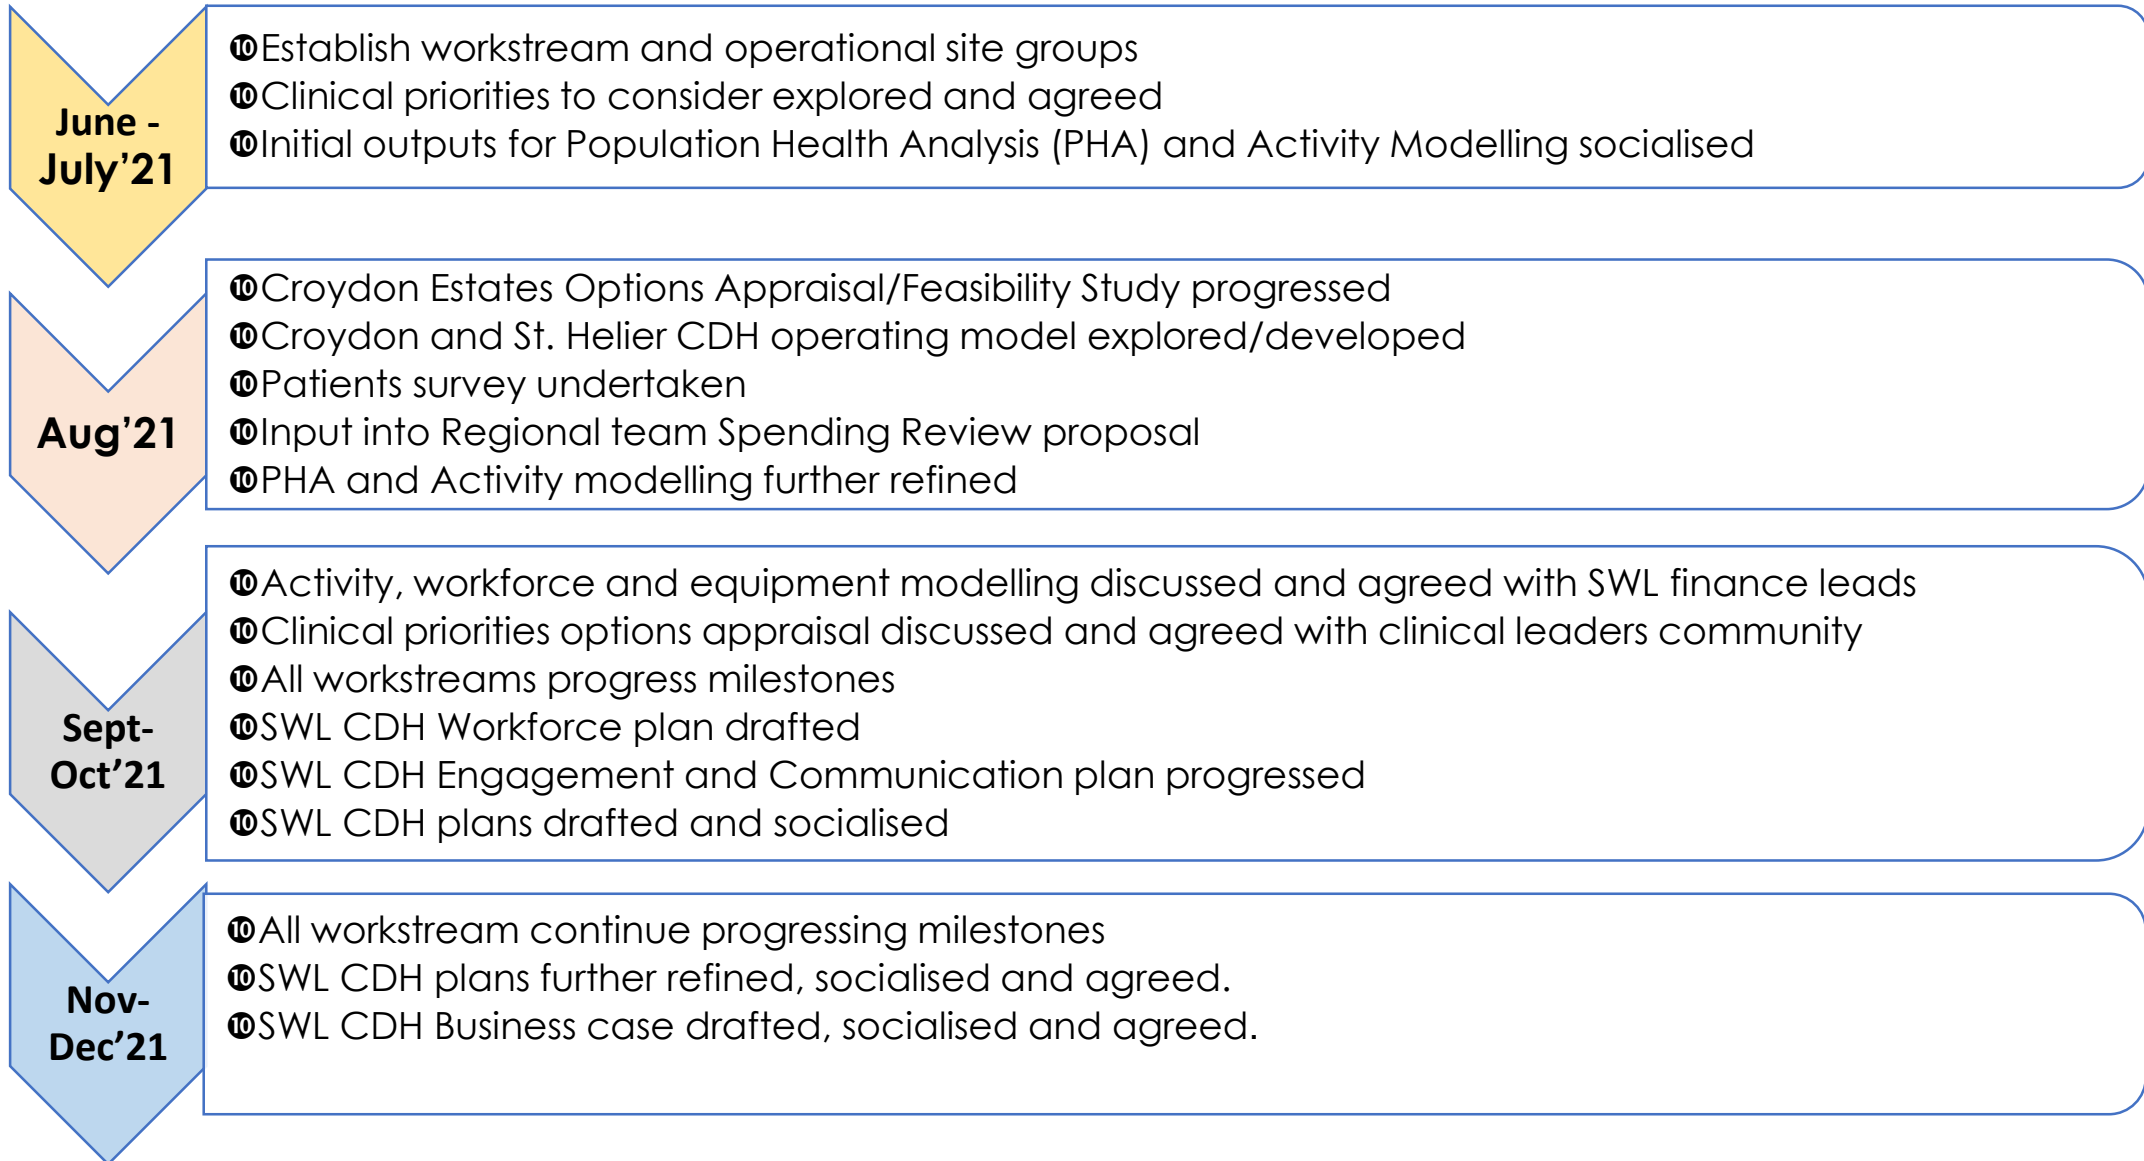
June - July’21

❿Establish workstream and operational site groups
❿Clinical priorities to consider explored and agreed
❿Initial outputs for Population Health Analysis (PHA) and Activity Modelling socialised

Aug’21

❿Croydon Estates Options Appraisal/Feasibility Study progressed
❿Croydon and St. Helier CDH operating model explored/developed
❿Patients survey undertaken
❿Input into Regional team Spending Review proposal
❿PHA and Activity modelling further refined

Sept-Oct’21

❿Activity, workforce and equipment modelling discussed and agreed with SWL finance leads
❿Clinical priorities options appraisal discussed and agreed with clinical leaders community
❿All workstreams progress milestones
❿SWL CDH Workforce plan drafted
❿SWL CDH Engagement and Communication plan progressed
❿SWL CDH plans drafted and socialised

Nov-Dec’21

❿All workstream continue progressing milestones
❿SWL CDH plans further refined, socialised and agreed.
❿SWL CDH Business case drafted, socialised and agreed.